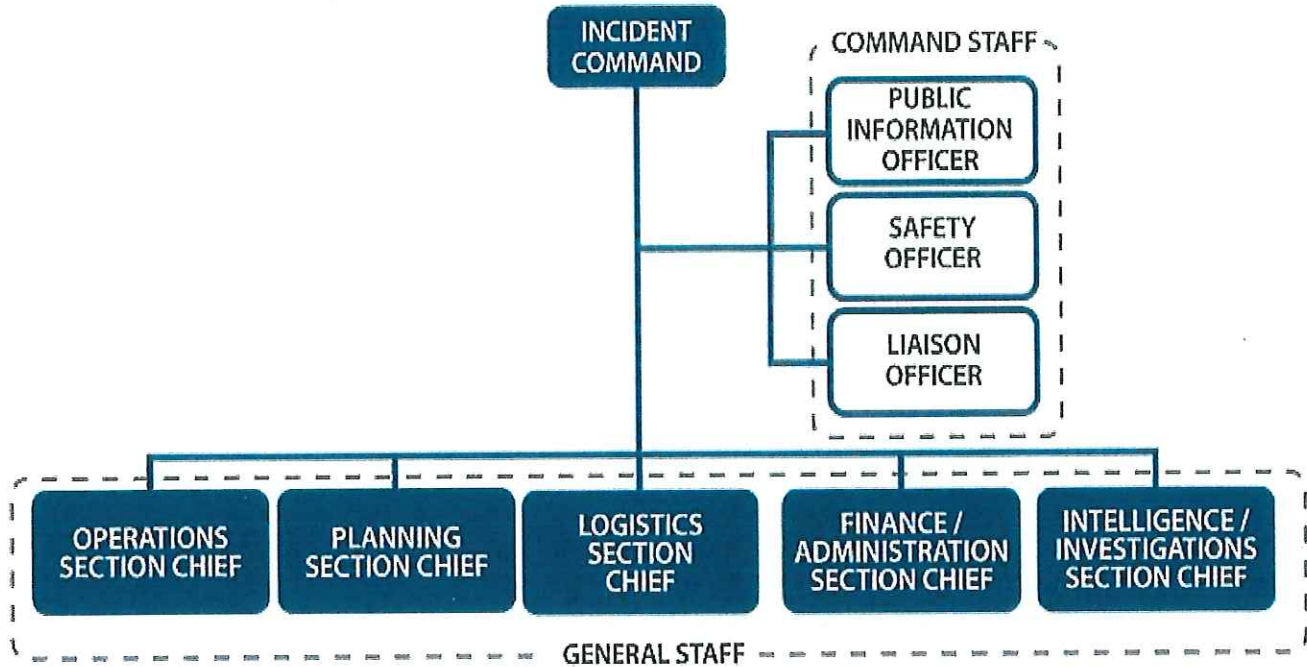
INCIDENT COMMAND

COMMAND STAFF

PUBLIC INFORMATION OFFICER

SAFETY OFFICER

LIAISON OFFICER

OPERATIONS SECTION CHIEF

PLANNING SECTION CHIEF

LOGISTICS SECTION CHIEF

FINANCE / ADMINISTRATION SECTION CHIEF

INTELLIGENCE / INVESTIGATIONS SECTION CHIEF

GENERAL STAFF